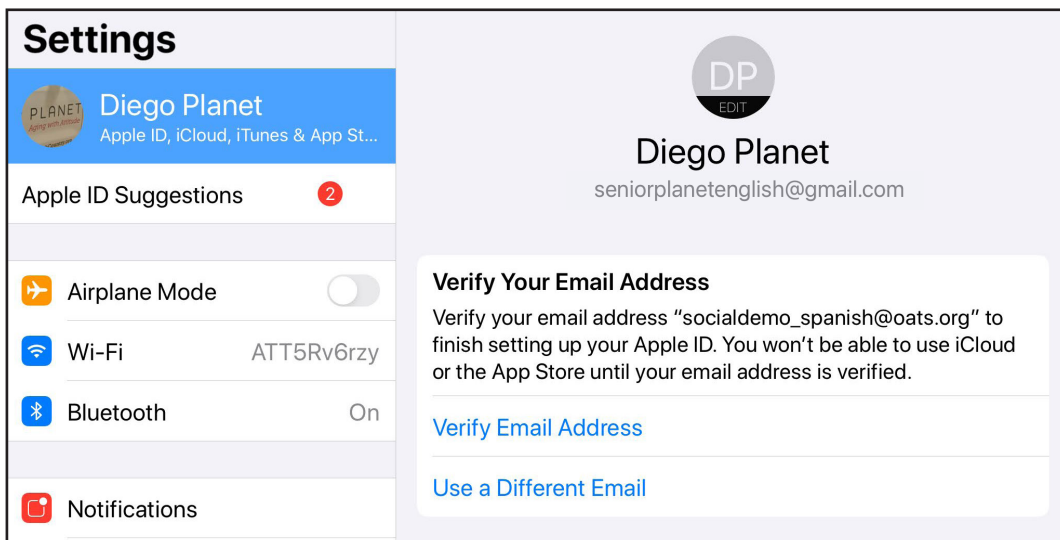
Settings

PLANET
Aging with Attitude

Diego Planet
Apple ID, iCloud, iTunes & App St...

Apple ID Suggestions 2

Airplane Mode

Wi-Fi ATT5Rv6rzy

Bluetooth On

Notifications

DP
EDIT

Diego Planet
seniorplanetenglish@gmail.com

Verify Your Email Address
Verify your email address "socialdemo_spanish@oats.org" to finish setting up your Apple ID. You won't be able to use iCloud or the App Store until your email address is verified.

Verify Email Address

Use a Different Email